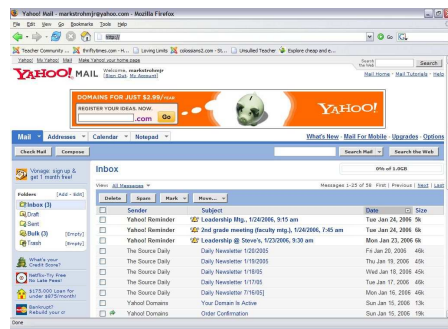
Yahoo! Mail - markstrohm@yahoo.com - Mozilla Firefox

File Edit View Go Bookmarks Tools Help

Go

Teacher Community ... | thriftytimes.com - H... | Living Links | colossians2.com - St... | Unsullied Teacher | Explore cheap and e...

Yahoo! My Yahoo! Mail Make Yahoo! your home page

Search the Web | Search

YAHOO! MAIL Welcome, markstrohm [Sign Out, My Account]

Mail Home - Mail Tutorials - Help

DOMAINS FOR JUST $2.99/YEAR
REGISTER YOUR IDEAS. NOW.
.com Go
YAHOO!

Mail | Addresses | Calendar | Notepad

What's New - Mail For Mobile - Upgrades - Options

Check Mail | Compose

Search Mail | Search the Web

Vonage: sign up & get 1 month free!

Inbox

0% of 1.0GB

Folders [Add - Edit]
Inbox (3)
Draft
Sent
Bulk (3) [Empty]
Trash [Empty]

What's your Credit Score?
Netflix-Try Free for Late Fees!
$175,000 Loan for under $675/month!
Bankrupt? Rebuild your cr

View: All Messages

Messages 1-25 of 58 First | Previous | Next | Last

Delete | Spam | Mark | Move...

| | Sender | Subject | Date | Size |
|---|---|---|---|---|
| | Yahoo! Reminder | Leadership Mtg., 1/24/2006, 9:15 am | Tue Jan 24, 2006 | 5k |
| | Yahoo! Reminder | 2nd grade meeting (faculty mtg.), 1/24/2006, 7:45 am | Tue Jan 24, 2006 | 5k |
| | Yahoo! Reminder | Leadership @ Steve's, 1/23/2006, 9:30 am | Mon Jan 23, 2006 | 6k |
| | The Source Daily | Daily Newsletter 1/20/2005 | Fri Jan 20, 2006 | 49k |
| | The Source Daily | Daily Newsletter 1/19/2005 | Thu Jan 19, 2006 | 45k |
| | The Source Daily | Daily Newsletter 1/18/05 | Wed Jan 18, 2006 | 45k |
| | The Source Daily | Daily Newsletter 1/17/05 | Tue Jan 17, 2006 | 49k |
| | The Source Daily | Daily Newsletter 7/16/05] | Mon Jan 16, 2006 | 49k |
| | Yahoo! Domains | Your Domain Is Active | Sun Jan 15, 2006 | 13k |
| | Yahoo! Domains | Order Confirmation | Sun Jan 15, 2006 | 15k |

Done